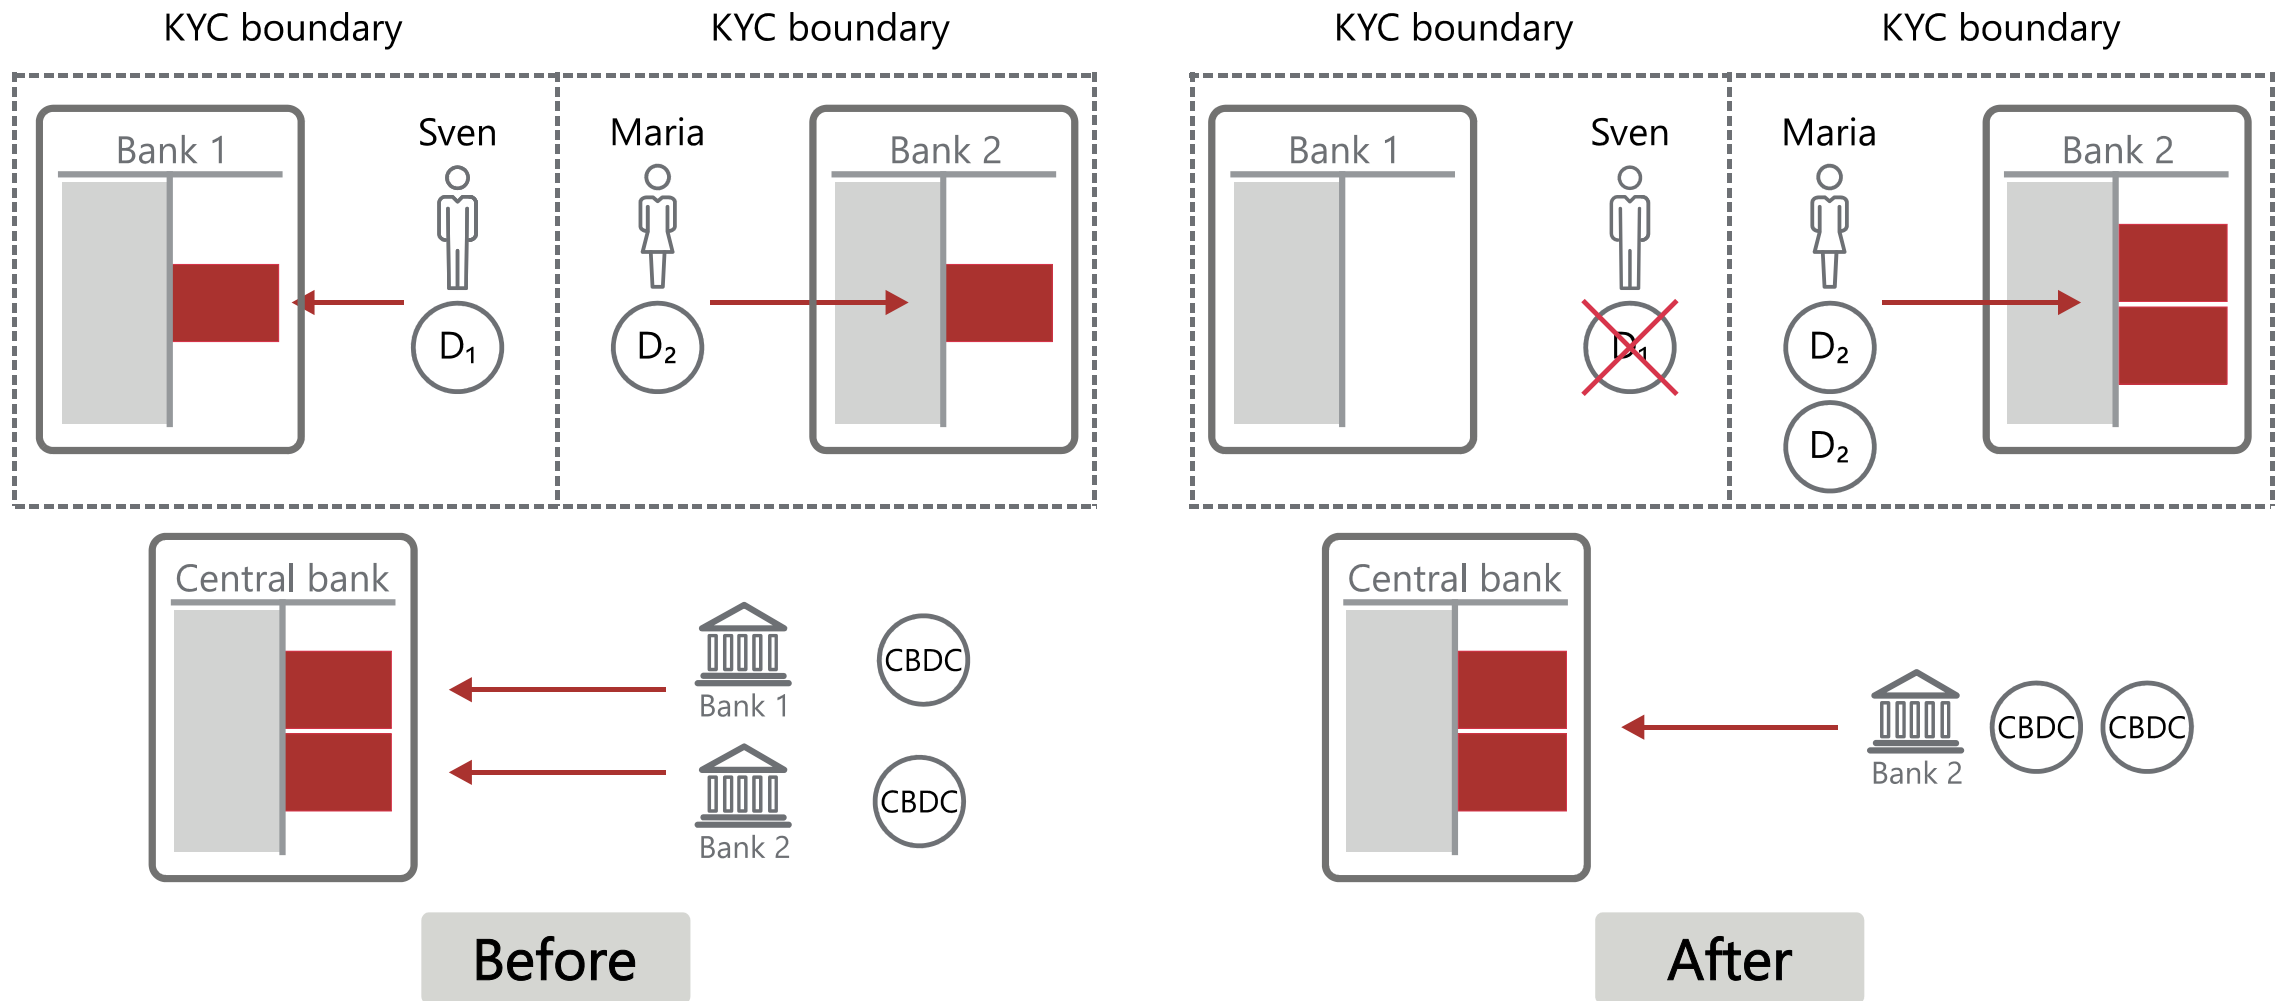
KYC boundary

KYC boundary

Bank 1

Sven

$D_1$

Maria

$D_2$

Bank 2

Central bank

Bank 1

CBDC

Bank 2

CBDC

Before

KYC boundary

KYC boundary

Bank 1

Sven

$D_1$

Maria

$D_2$

$D_2$

Bank 2

Central bank

Bank 2

CBDC

CBDC

After